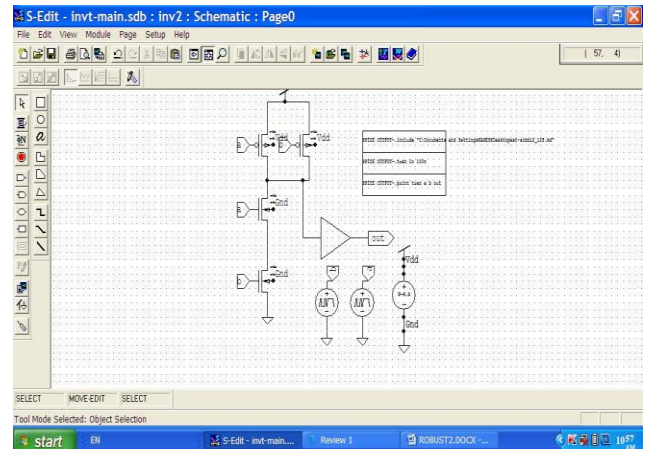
S-Edit - invt-main.sdb : inv2 : Schematic : Page0

File Edit View Module Page Setup Help

( 57, 4)

Vdd
Vdd
A
B
Gnd
Gnd
out
Vdd
Gnd

SPICE OUTPUT: .include "C:\Documents and Settings\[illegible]\Desktop\ami_1\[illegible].md"
SPICE OUTPUT: .tran 1n 100n
SPICE OUTPUT: .print tran a b out

SELECT MOVE-EDIT SELECT

Tool Mode Selected: Object Selection

start EN S-Edit - invt-main.... Review 1 ROBUST2.DOCX -... 10:57